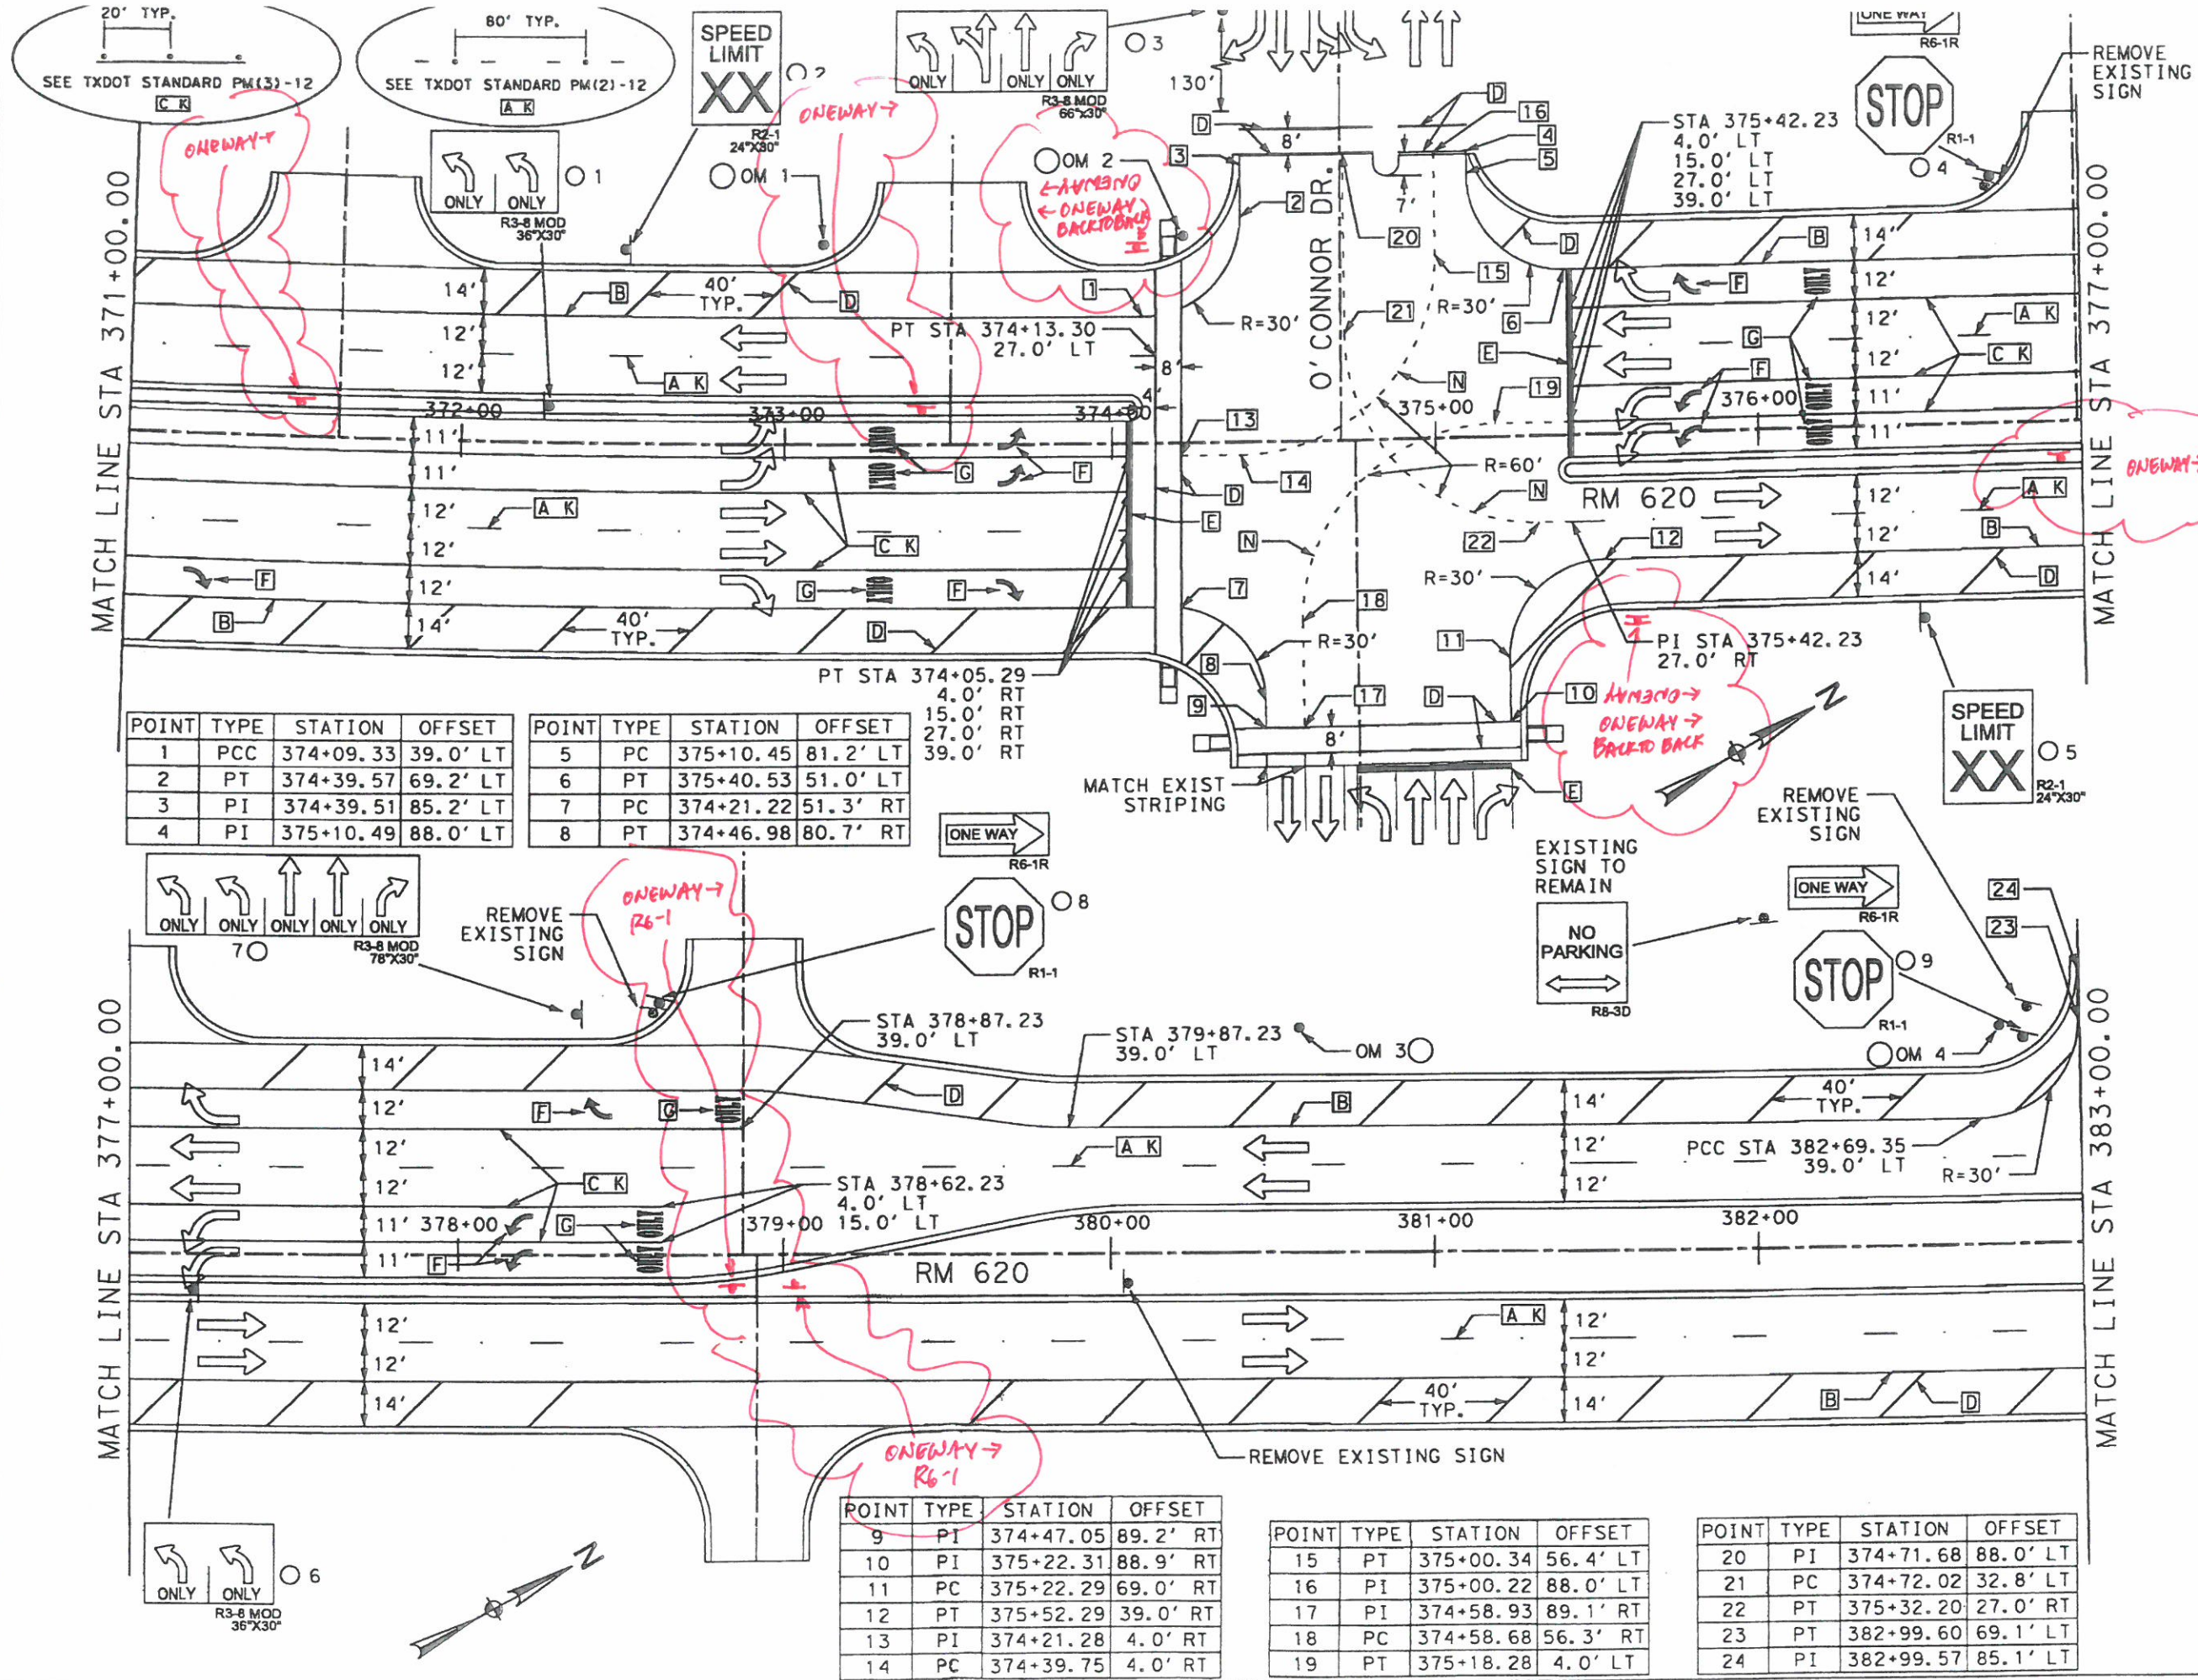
20' TYP.
SEE TXDOT STANDARD PM(3)-12
C K

80' TYP.
SEE TXDOT STANDARD PM(2)-12
A K

SPEED LIMIT
XX
R2-1
24"X30"
2

ONLY ONLY ONLY
R3-8 MOD
66"X30"
3

ONE WAY
R6-1R

REMOVE EXISTING SIGN

STOP
R1-1
4

ONLY ONLY
R3-8 MOD
36"X30"
1

ONEWAY→
ONEWAY→
OM 1
OM 2
←ONEWAY
←ONEWAY
BACK TO BACK

130'
8'
7'
D
16
4
5
3
2
20
D
15
6
E
19
N
21
R=30'
R=30'
O' CONNOR DR.
STA 375+42.23
4.0' LT
15.0' LT
27.0' LT
39.0' LT

MATCH LINE STA 371+00.00
MATCH LINE STA 377+00.00

14'
12'
12'
11'
11'
12'
12'
12'
14'
40' TYP.
B
D
A K
PT STA 374+13.30
27.0' LT
1
8'
4'
372+00
373+00
374+00
375+00
376+00
13
14
D
E
G
F
C K
A K
F
B
G
F
D
40' TYP.
R=60'
N
22
12
RM 620
R=30'
18
7
8
9
17
11
D
10
R=30'
8'
N
14'
12'
12'
12'
11'
11'
12'
12'
14'
B
F
A K
C K
G
F
A K
B
D
ONEWAY→

PT STA 374+05.29
4.0' RT
15.0' RT
27.0' RT
39.0' RT

PI STA 375+42.23
27.0' RT
ONEWAY→
ONEWAY→
BACK TO BACK

MATCH EXIST STRIPING
E

SPEED LIMIT
XX
R2-1
24"X30"
5

REMOVE EXISTING SIGN

| POINT | TYPE | STATION | OFFSET |
|---|---|---|---|
| 1 | PCC | 374+09.33 | 39.0' LT |
| 2 | PT | 374+39.57 | 69.2' LT |
| 3 | PI | 374+39.51 | 85.2' LT |
| 4 | PI | 375+10.49 | 88.0' LT |

| POINT | TYPE | STATION | OFFSET |
|---|---|---|---|
| 5 | PC | 375+10.45 | 81.2' LT |
| 6 | PT | 375+40.53 | 51.0' LT |
| 7 | PC | 374+21.22 | 51.3' RT |
| 8 | PT | 374+46.98 | 80.7' RT |

ONE WAY
R6-1R

EXISTING SIGN TO REMAIN

NO PARKING
R8-3D

ONE WAY
R6-1R

ONLY ONLY ONLY ONLY ONLY
R3-8 MOD
78"X30"
7

REMOVE EXISTING SIGN
ONEWAY→
R6-1

STOP
R1-1
8

STOP
R1-1
9

24
23

STA 378+87.23
39.0' LT
STA 379+87.23
39.0' LT
OM 3
OM 4

MATCH LINE STA 377+00.00
MATCH LINE STA 383+00.00

14'
12'
12'
12'
11'
11'
12'
12'
14'
D
B
F
G
C K
A K
G
F
STA 378+62.23
4.0' LT
15.0' LT
378+00
379+00
380+00
381+00
382+00
RM 620
40' TYP.
14'
12'
12'
12'
12'
14'
PCC STA 382+69.35
39.0' LT
R=30'
A K
B
D
40' TYP.
REMOVE EXISTING SIGN

ONEWAY→
R6-1

ONLY ONLY
R3-8 MOD
36"X30"
6

| POINT | TYPE | STATION | OFFSET |
|---|---|---|---|
| 9 | PI | 374+47.05 | 89.2' RT |
| 10 | PI | 375+22.31 | 88.9' RT |
| 11 | PC | 375+22.29 | 69.0' RT |
| 12 | PT | 375+52.29 | 39.0' RT |
| 13 | PI | 374+21.28 | 4.0' RT |
| 14 | PC | 374+39.75 | 4.0' RT |

| POINT | TYPE | STATION | OFFSET |
|---|---|---|---|
| 15 | PT | 375+00.34 | 56.4' LT |
| 16 | PI | 375+00.22 | 88.0' LT |
| 17 | PI | 374+58.93 | 89.1' RT |
| 18 | PC | 374+58.68 | 56.3' RT |
| 19 | PT | 375+18.28 | 4.0' LT |

| POINT | TYPE | STATION | OFFSET |
|---|---|---|---|
| 20 | PI | 374+71.68 | 88.0' LT |
| 21 | PC | 374+72.02 | 32.8' LT |
| 22 | PT | 375+32.20 | 27.0' RT |
| 23 | PT | 382+99.60 | 69.1' LT |
| 24 | PI | 382+99.57 | 85.1' LT |

N
N